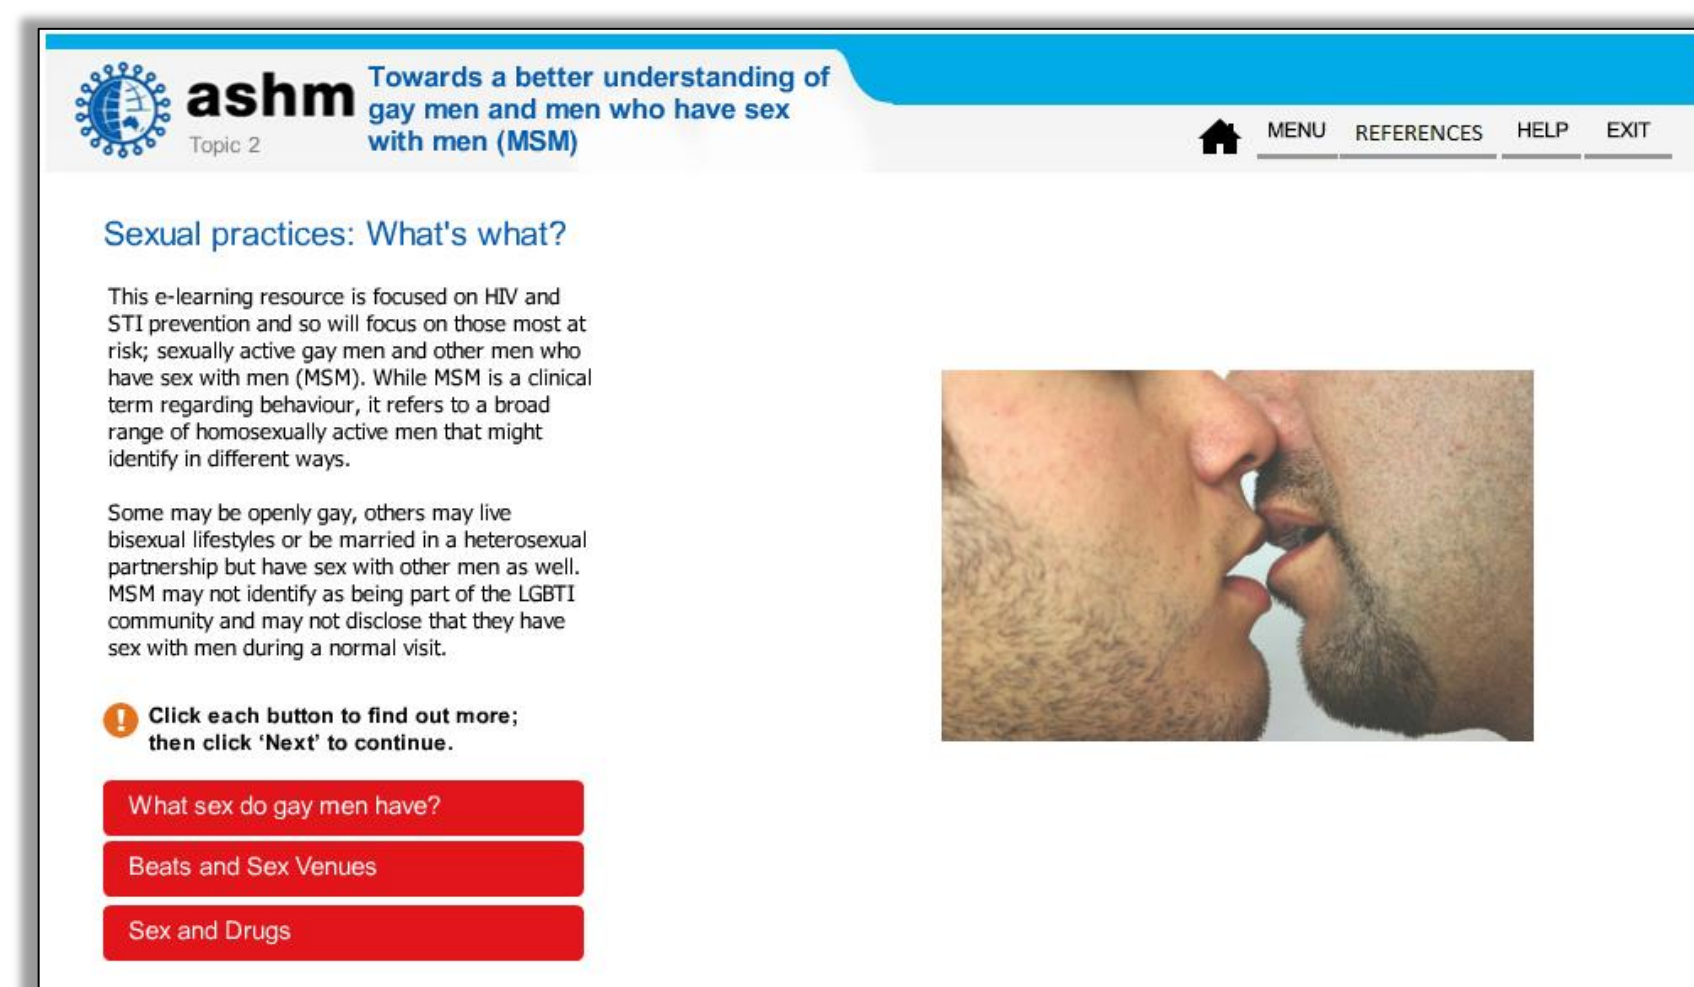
ashm
Topic 2

Towards a better understanding of gay men and men who have sex with men (MSM)

MENU REFERENCES HELP EXIT

Sexual practices: What's what?

This e-learning resource is focused on HIV and STI prevention and so will focus on those most at risk; sexually active gay men and other men who have sex with men (MSM). While MSM is a clinical term regarding behaviour, it refers to a broad range of homosexually active men that might identify in different ways.

Some may be openly gay, others may live bisexual lifestyles or be married in a heterosexual partnership but have sex with other men as well. MSM may not identify as being part of the LGBTI community and may not disclose that they have sex with men during a normal visit.

Click each button to find out more; then click 'Next' to continue.

What sex do gay men have?

Beats and Sex Venues

Sex and Drugs